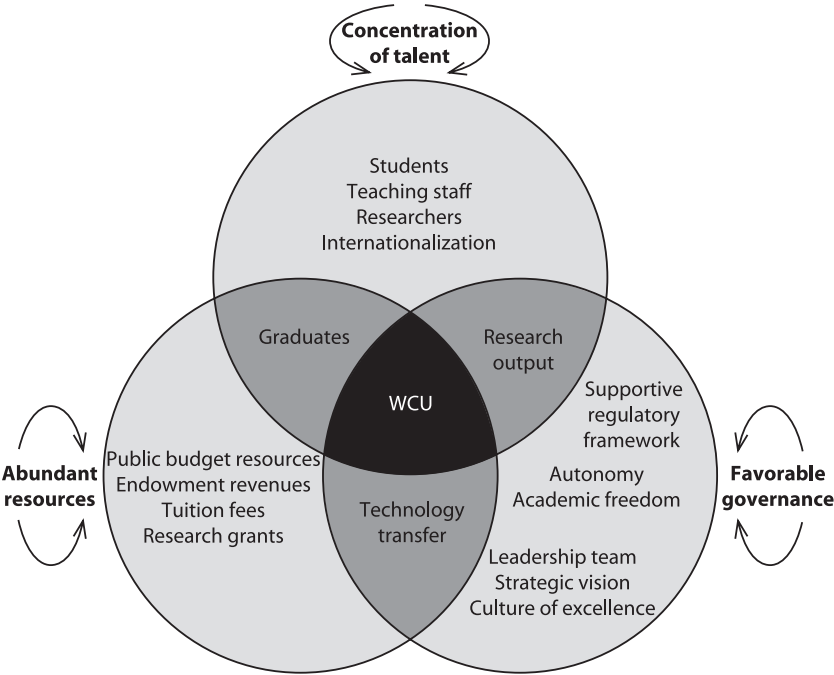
Concentration of talent

Students
Teaching staff
Researchers
Internationalization

Graduates

Research output

WCU

Abundant resources

Public budget resources
Endowment revenues
Tuition fees
Research grants

Technology transfer

Supportive regulatory framework

Autonomy
Academic freedom

Leadership team
Strategic vision
Culture of excellence

Favorable governance